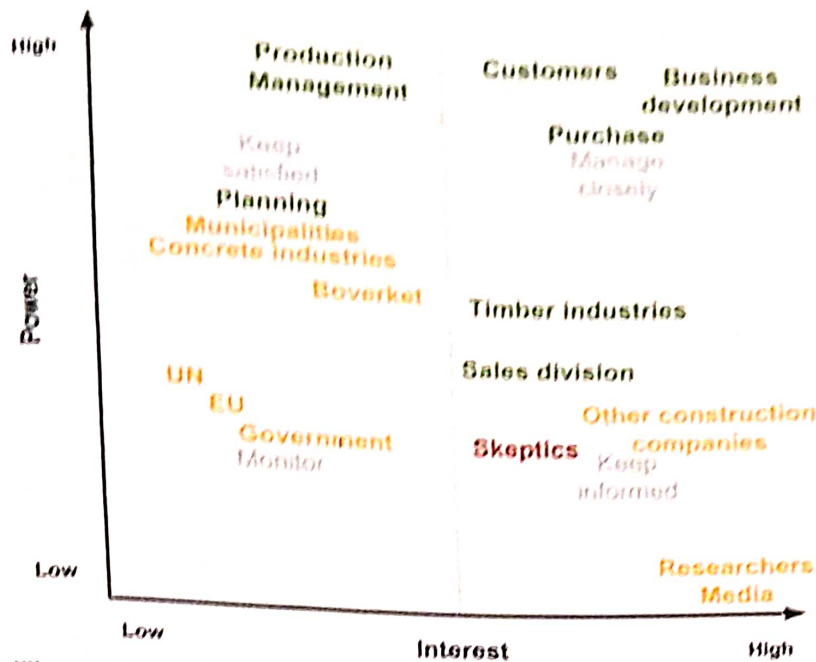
High

Production Management

Customers

Business development

Purchase

Keep satisfied

Manage closely

Planning

Municipalities

Concrete industries

Boverket

Timber industries

Power

UN

Sales division

EU

Other construction companies

Government

Skeptics

Monitor

Keep informed

Low

Researchers

Media

Low

Interest

High